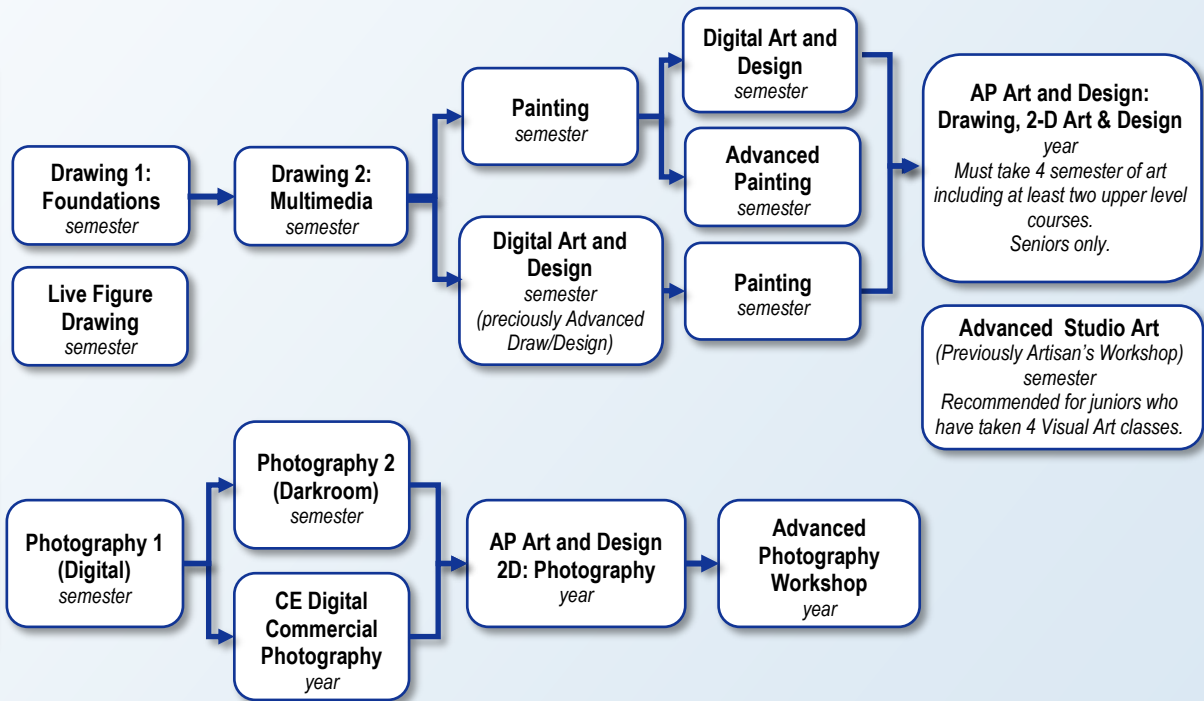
Drawing 1: Foundations
semester

Live Figure Drawing
semester

Drawing 2: Multimedia
semester

Painting
semester

Digital Art and Design
semester
(preciously Advanced Draw/Design)

Digital Art and Design
semester

Advanced Painting
semester

Painting
semester

AP Art and Design: Drawing, 2-D Art & Design
year
Must take 4 semester of art including at least two upper level courses.
Seniors only.

Advanced Studio Art
(Previously Artisan's Workshop)
semester
Recommended for juniors who have taken 4 Visual Art classes.

Photography 1 (Digital)
semester

Photography 2 (Darkroom)
semester

CE Digital Commercial Photography
year

AP Art and Design 2D: Photography
year

Advanced Photography Workshop
year